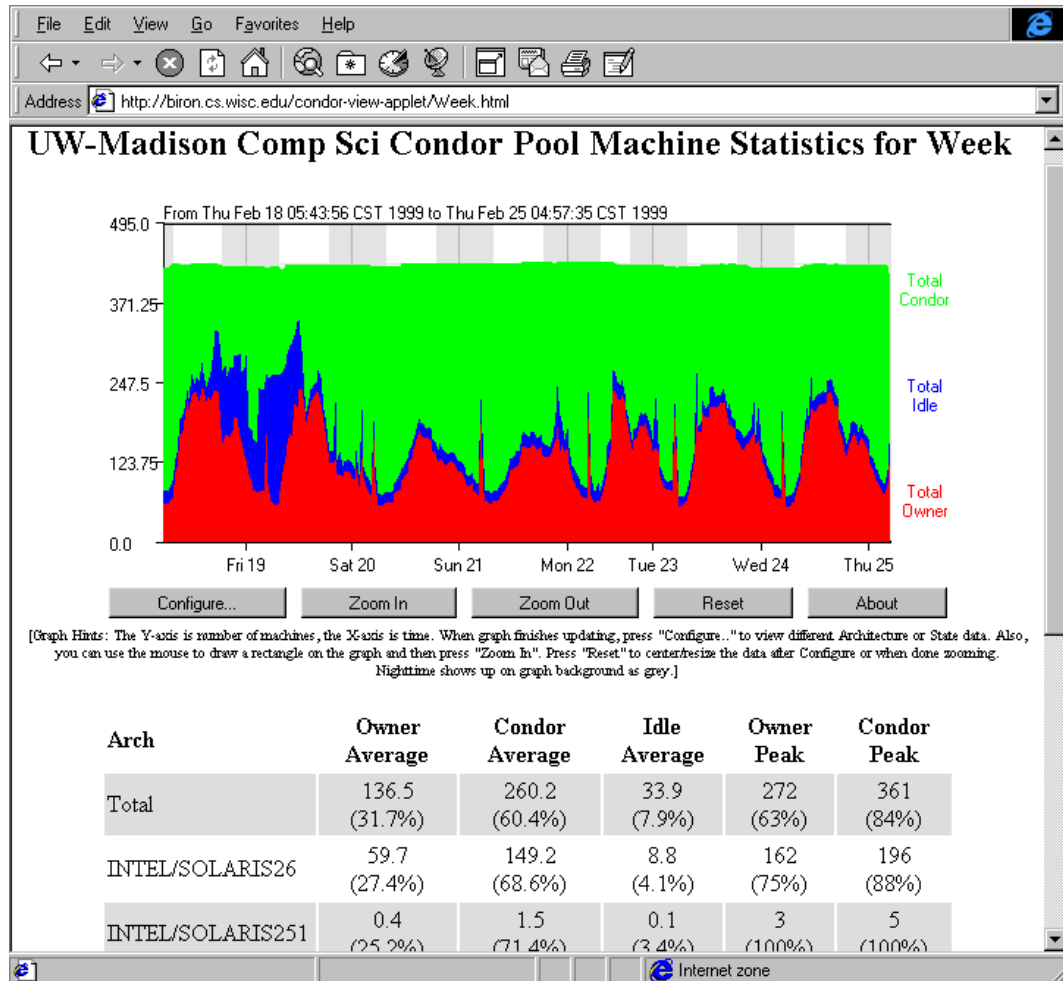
File Edit View Go Favorites Help

Address http://biron.cs.wisc.edu/condor-view-applet/Week.html

UW-Madison Comp Sci Condor Pool Machine Statistics for Week

From Thu Feb 18 05:43:56 CST 1999 to Thu Feb 25 04:57:35 CST 1999

495.0
371.25
247.5
123.75
0.0

Total Condor
Total Idle
Total Owner

Fri 19 Sat 20 Sun 21 Mon 22 Tue 23 Wed 24 Thu 25

Configure... Zoom In Zoom Out Reset About

[Graph Hints: The Y-axis is number of machines, the X-axis is time. When graph finishes updating, press "Configure..." to view different Architecture or State data. Also, you can use the mouse to draw a rectangle on the graph and then press "Zoom In". Press "Reset" to center/resize the data after Configure or when done zooming. Nighttime shows up on graph background as grey.]

| Arch | Owner Average | Condor Average | Idle Average | Owner Peak | Condor Peak |
|---|---|---|---|---|---|
| Total | 136.5 (31.7%) | 260.2 (60.4%) | 33.9 (7.9%) | 272 (63%) | 361 (84%) |
| INTEL/SOLARIS26 | 59.7 (27.4%) | 149.2 (68.6%) | 8.8 (4.1%) | 162 (75%) | 196 (88%) |
| INTEL/SOLARIS251 | 0.4 (25.2%) | 1.5 (71.4%) | 0.1 (3.4%) | 3 (100%) | 5 (100%) |

Internet zone